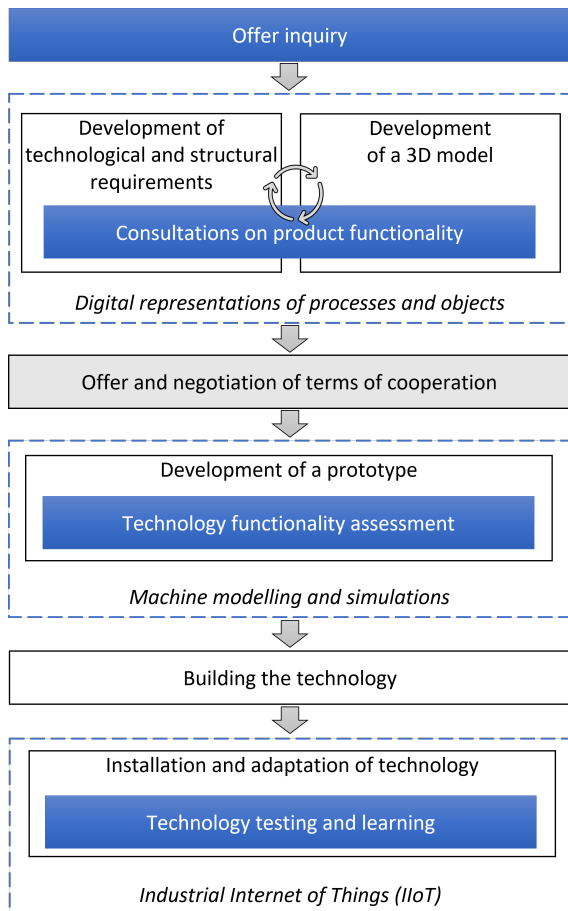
Offer inquiry

Development of technological and structural requirements

Development of a 3D model

Consultations on product functionality

Digital representations of processes and objects

Offer and negotiation of terms of cooperation

Development of a prototype

Technology functionality assessment

Machine modelling and simulations

Building the technology

Installation and adaptation of technology

Technology testing and learning

Industrial Internet of Things (IIoT)